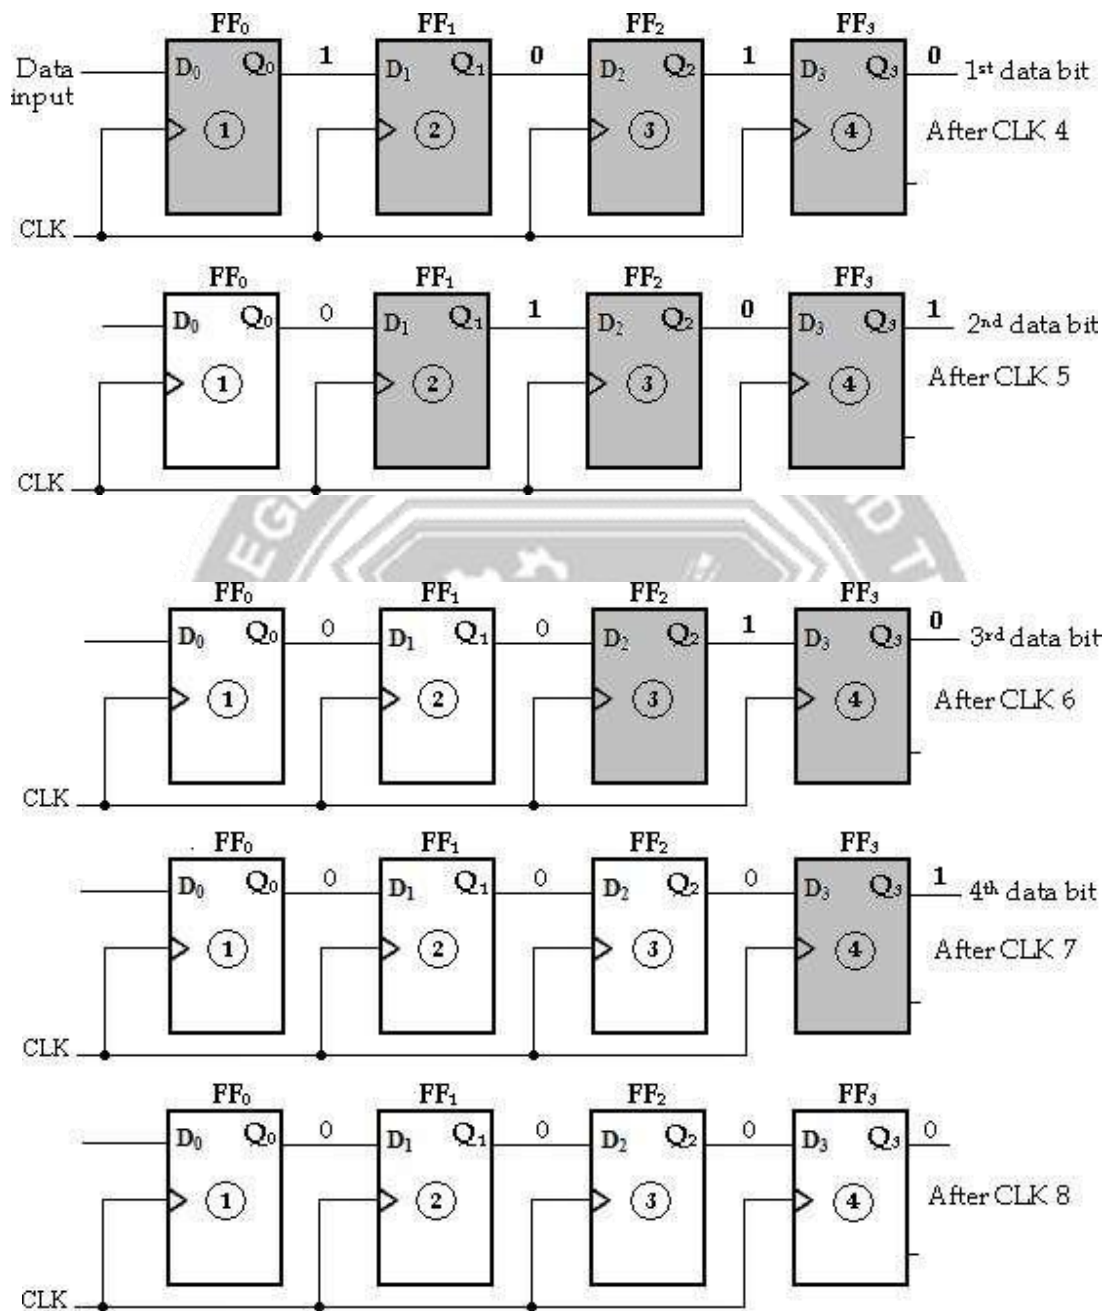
$FF_0$ $FF_1$ $FF_2$ $FF_3$

Data input $D_0$ $Q_0$ 1 $D_1$ $Q_1$ 0 $D_2$ $Q_2$ 1 $D_3$ $Q_3$ 0 $1^{st}$ data bit

1 2 3 4 After CLK 4

CLK

$FF_0$ $FF_1$ $FF_2$ $FF_3$

$D_0$ $Q_0$ 0 $D_1$ $Q_1$ 1 $D_2$ $Q_2$ 0 $D_3$ $Q_3$ 1 $2^{nd}$ data bit

1 2 3 4 After CLK 5

CLK

$FF_0$ $FF_1$ $FF_2$ $FF_3$

$D_0$ $Q_0$ 0 $D_1$ $Q_1$ 0 $D_2$ $Q_2$ 1 $D_3$ $Q_3$ 0 $3^{rd}$ data bit

1 2 3 4 After CLK 6

CLK

$FF_0$ $FF_1$ $FF_2$ $FF_3$

$D_0$ $Q_0$ 0 $D_1$ $Q_1$ 0 $D_2$ $Q_2$ 0 $D_3$ $Q_3$ 1 $4^{th}$ data bit

1 2 3 4 After CLK 7

CLK

$FF_0$ $FF_1$ $FF_2$ $FF_3$

$D_0$ $Q_0$ 0 $D_1$ $Q_1$ 0 $D_2$ $Q_2$ 0 $D_3$ $Q_3$ 0

1 2 3 4 After CLK 8

CLK